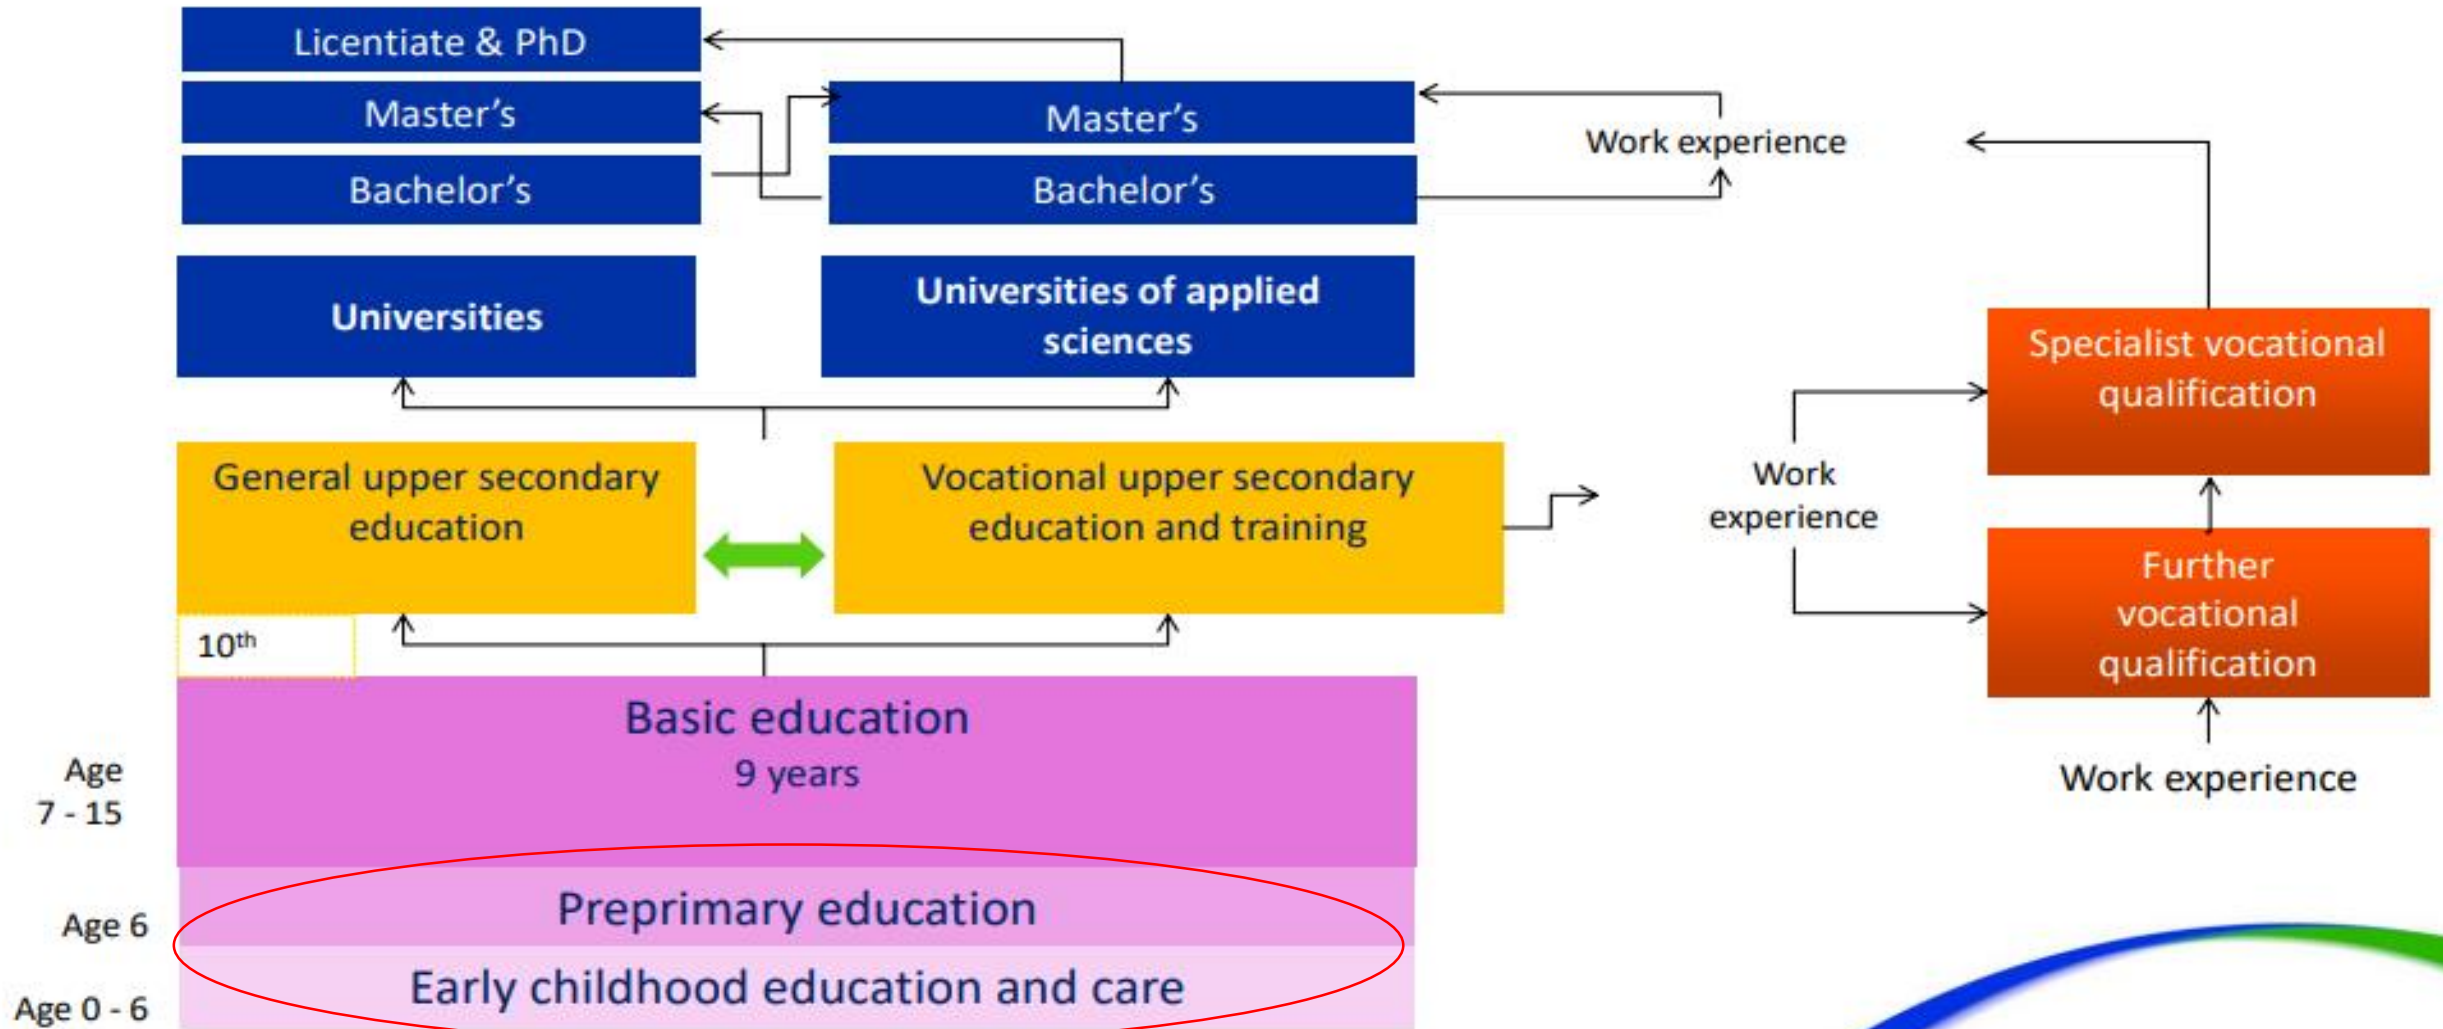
Licentiate & PhD

Master's

Bachelor's

Master's

Bachelor's

Work experience

Universities

Universities of applied sciences

Specialist vocational qualification

General upper secondary education

Vocational upper secondary education and training

Work experience

Further vocational qualification

10$^{th}$

Basic education
9 years

Age
7 - 15

Work experience

Age 6

Preprimary education

Age 0 - 6

Early childhood education and care